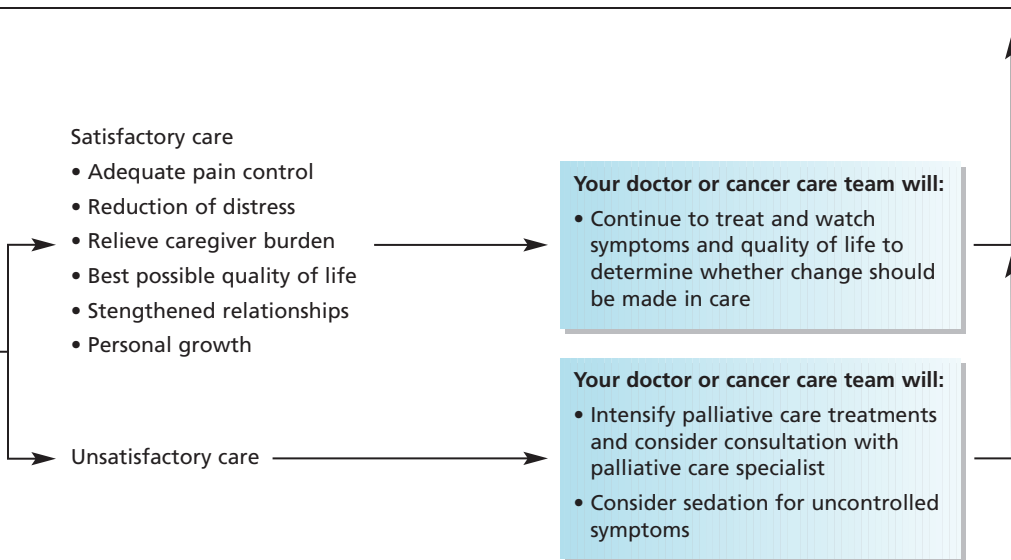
Satisfactory care

• Adequate pain control
• Reduction of distress
• Relieve caregiver burden
• Best possible quality of life
• Stengthened relationships
• Personal growth

**Your doctor or cancer care team will:**

• Continue to treat and watch symptoms and quality of life to determine whether change should be made in care

Unsatisfactory care

**Your doctor or cancer care team will:**

• Intensify palliative care treatments and consider consultation with palliative care specialist
• Consider sedation for uncontrolled symptoms